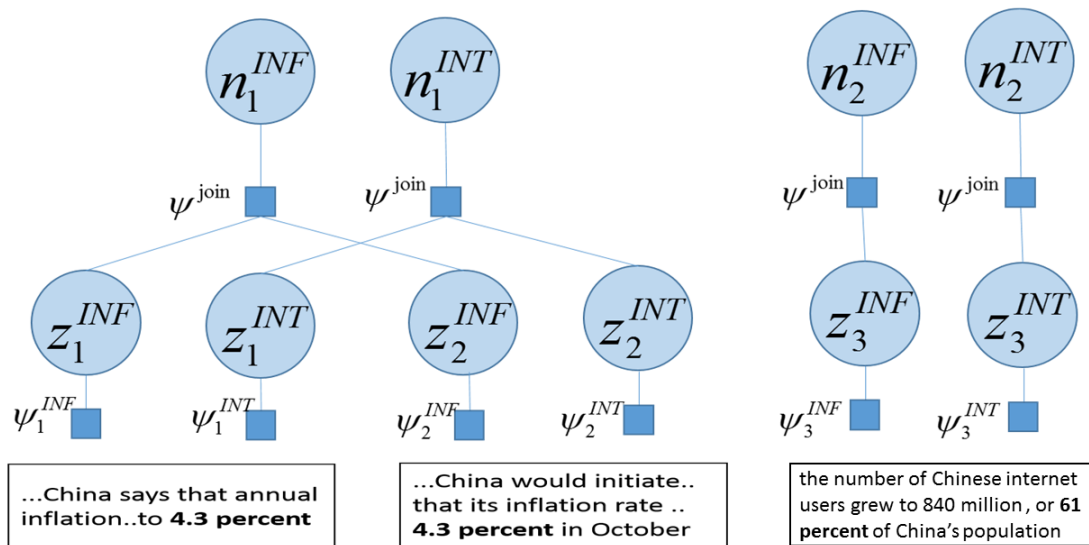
$n_1^{INF}$ $n_1^{INT}$

$\psi^{\text{join}}$ $\psi^{\text{join}}$

$z_1^{INF}$ $z_1^{INT}$ $z_2^{INF}$ $z_2^{INT}$

$\psi_1^{INF}$ $\psi_1^{INT}$ $\psi_2^{INF}$ $\psi_2^{INT}$

...China says that annual inflation..to **4.3 percent**

...China would initiate.. that its inflation rate .. **4.3 percent** in October

$n_2^{INF}$ $n_2^{INT}$

$\psi^{\text{join}}$ $\psi^{\text{join}}$

$z_3^{INF}$ $z_3^{INT}$

$\psi_3^{INF}$ $\psi_3^{INT}$

the number of Chinese internet users grew to 840 million , or **61 percent** of China's population